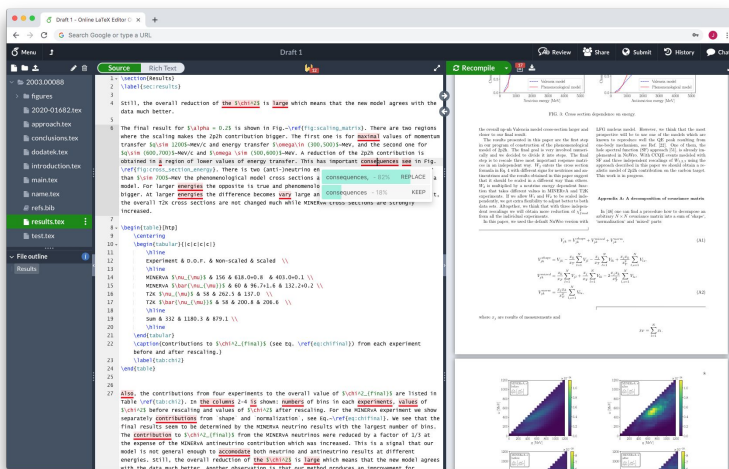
Draft 1 - Online LaTeX Editor O ×  +

Search Google or type a URL

Menu    Draft 1    Review  Share  Submit  History  Chat

2003.00088
figures
2020-01682.tex
approach.tex
conclusions.tex
dodatek.tex
discussion.tex
introduction.tex
main.tex
name.tex
refs.bib
results.tex
test.tex

File outline
Results

Source  Rich Text    Recompile

\section{Results}
\label{sec:results}

Still, the overall reduction of the $\chi^2$ is large which means that the new model agrees with the data much better.

The final result for $\alpha = 0.2$ is shown in Fig.~\ref{fig:scaling_matrix}. There are two regions where the scaling makes the 2p2h contribution bigger. The first one is for maximal values of momentum transfer $q\sim 1200$~MeV/c and energy transfer $\omega\in (300,500)$~MeV, and the second one for $q\in (500,700)$~MeV/c and $\omega \in (500,600)$~MeV. A reduction of the 2p2h contribution is obtained in a region of lower values of energy transfer. This has important consequences see in Fig.~\ref{fig:cross_section_energy}. There is two (anti-)neutrino en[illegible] than $\sim 700$~MeV the phenomenological model cross sections a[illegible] model. For larger energies the opposite is true and phenomenolo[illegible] bigger. At larger energies the difference becomes vary large an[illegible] the overall T2K cross sections are not changed much while MINERvA cross sections are strongly increased.

consequences, – 82%  REPLACE
consequences – 18%  KEEP

\begin{table}[htp]
  \centering
  \begin{tabular}{|c|c|c|c|}
    \hline
    Experiment & D.O.F. & Non-Scaled & Scaled  \\
    \hline
    MINERvA $\nu_{\mu}$ & 156 & 618.0+0.8  & 403.0+0.1 \\
    MINERvA $\bar{\nu_{\mu}}$ & 60 & 96.7+1.6 & 132.2+0.2 \\
    T2K $\nu_{\mu}$ & 58 & 262.5 & 137.0  \\
    T2K $\bar{\nu_{\mu}}$ & 58 & 200.8 & 206.8  \\
    \hline
    Sum & 332 & 1180.3 & $79.1 \\
    \hline
  \end{tabular}
  \caption{Contributions to $\chi^2_{final}$ (see Eq. \ref{eq:chifinal}) from each experiment before and after rescaling.}
  \label{tab:chi2}
\end{table}

Also, the contributions from four experiments to the overall value of $\chi^2_{final}$ are listed in Table \ref{tab:chi2}. In the columns 2-4 is shown: numbers of bins in each experiments, values of $\chi^2$ before rescaling and values of $\chi^2$ after rescaling. For the MINERvA experiment we show separately contributions from shape and normalization, see Eq.~\ref{eq:chifinal}. We see that the final results seem to be determined by the MINERvA neutrino results with the largest number of bins. The contribution to $\chi^2_{final}$ from the MINERvA neutrinos were reduced by a factor of 1/3 at the MINERvA antineutrino contribution which was increased. This is a signal that our model is not general enough to accomodate both neutrino and antineutrino results at different energies. Still, the overall reduction of the $\chi^2$ is large which means that the new model agrees with the data much better. Another observation is that our method produces an improvement for

FIG. 3: Cross section dependence on energy

Appendix A: A decomposition of resonance matrix